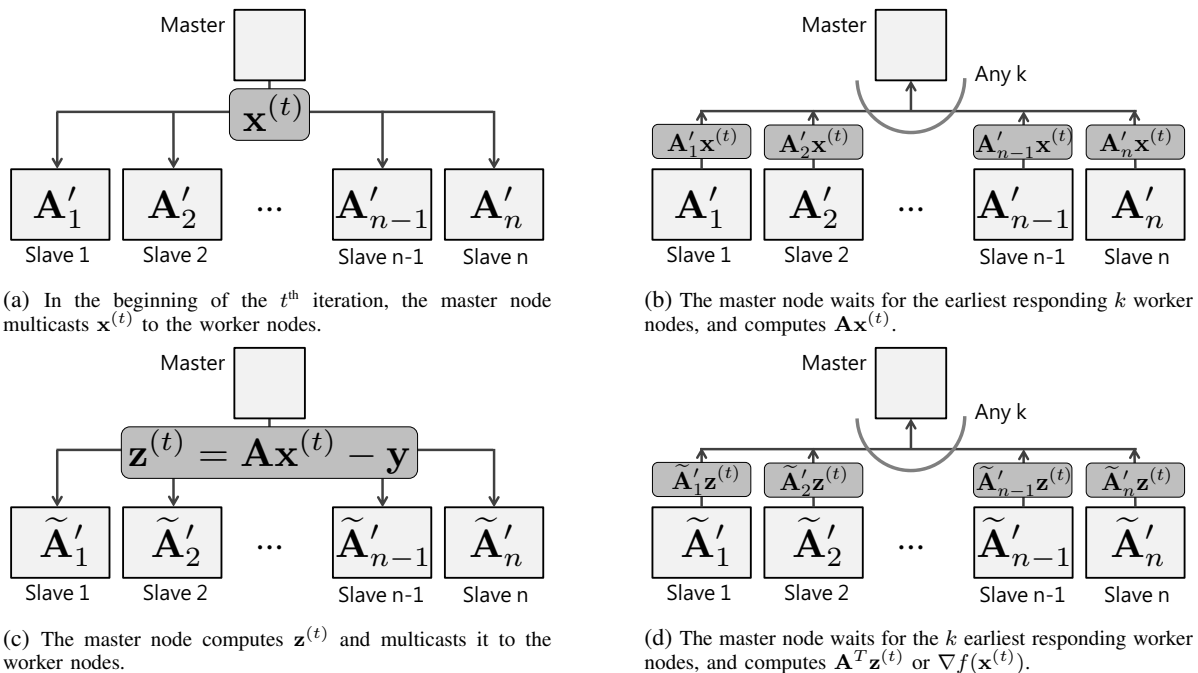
Master

$\mathbf{x}^{(t)}$

$\mathbf{A}'_1$ $\mathbf{A}'_2$ ... $\mathbf{A}'_{n-1}$ $\mathbf{A}'_n$

Slave 1 Slave 2 Slave n-1 Slave n

(a) In the beginning of the $t^{\text{th}}$ iteration, the master node multicasts $\mathbf{x}^{(t)}$ to the worker nodes.

Master

Any k

$\mathbf{A}'_1\mathbf{x}^{(t)}$ $\mathbf{A}'_2\mathbf{x}^{(t)}$ $\mathbf{A}'_{n-1}\mathbf{x}^{(t)}$ $\mathbf{A}'_n\mathbf{x}^{(t)}$

$\mathbf{A}'_1$ $\mathbf{A}'_2$ ... $\mathbf{A}'_{n-1}$ $\mathbf{A}'_n$

Slave 1 Slave 2 Slave n-1 Slave n

(b) The master node waits for the earliest responding $k$ worker nodes, and computes $\mathbf{A}\mathbf{x}^{(t)}$.

Master

$\mathbf{z}^{(t)} = \mathbf{A}\mathbf{x}^{(t)} - \mathbf{y}$

$\widetilde{\mathbf{A}}'_1$ $\widetilde{\mathbf{A}}'_2$ ... $\widetilde{\mathbf{A}}'_{n-1}$ $\widetilde{\mathbf{A}}'_n$

Slave 1 Slave 2 Slave n-1 Slave n

(c) The master node computes $\mathbf{z}^{(t)}$ and multicasts it to the worker nodes.

Master

Any k

$\widetilde{\mathbf{A}}'_1\mathbf{z}^{(t)}$ $\widetilde{\mathbf{A}}'_2\mathbf{z}^{(t)}$ $\widetilde{\mathbf{A}}'_{n-1}\mathbf{z}^{(t)}$ $\widetilde{\mathbf{A}}'_n\mathbf{z}^{(t)}$

$\widetilde{\mathbf{A}}'_1$ $\widetilde{\mathbf{A}}'_2$ ... $\widetilde{\mathbf{A}}'_{n-1}$ $\widetilde{\mathbf{A}}'_n$

Slave 1 Slave 2 Slave n-1 Slave n

(d) The master node waits for the $k$ earliest responding worker nodes, and computes $\mathbf{A}^T\mathbf{z}^{(t)}$ or $\nabla f(\mathbf{x}^{(t)})$.